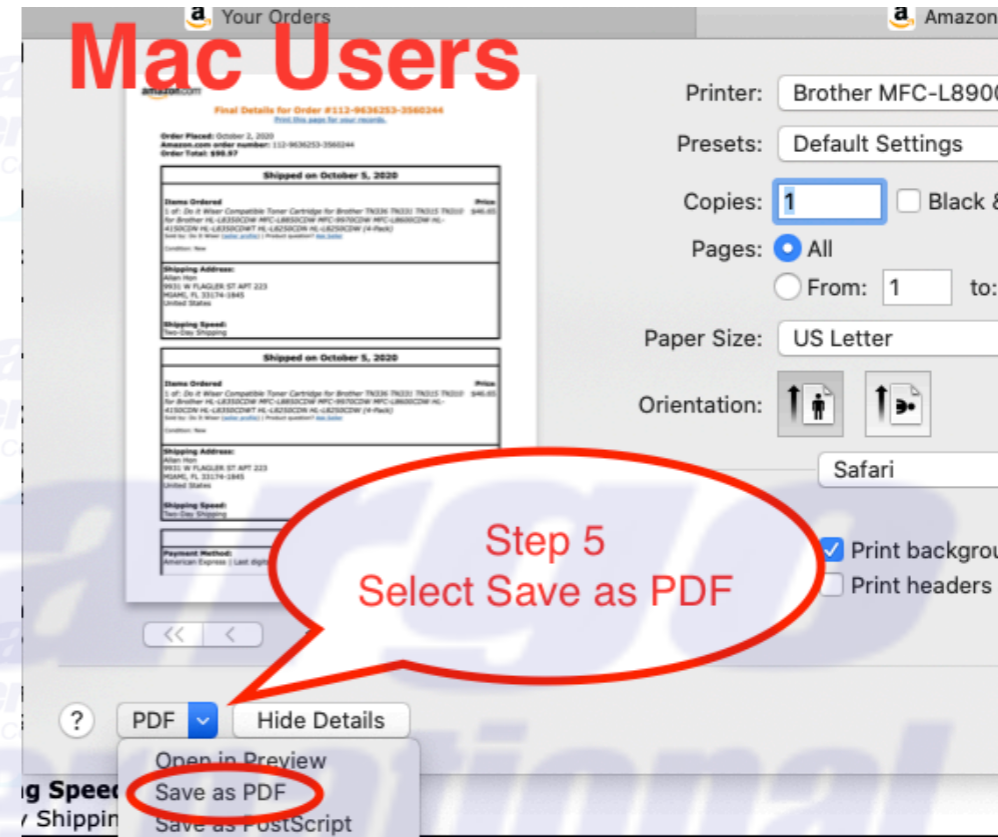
Your Orders

Amazon

Mac Users

amazon.com

Final Details for Order #112-9636253-3560244

Print this page for your records.

Order Placed: October 2, 2020
Amazon.com order number: 112-9636253-3560244
Order Total: $90.97

Shipped on October 5, 2020

Items Ordered
1 of: Do it Wiser Compatible Toner Cartridge for Brother TN336 TN331 TN315 TN310 for Brother HL-L8350CDW MFC-L8850CDW MFC-9970CDW MFC-L8600CDW HL-4150CDW HL-L8350CDWT HL-L8250CDN HL-L8250CDW (4-Pack)
Sold by: Do it Wiser (seller profile) | Product question? Ask Seller
Condition: New

Price
$46.65

Shipping Address:
Allen Hon
9931 W FLAGLER ST APT 223
MIAMI, FL 33174-1845
United States

Shipping Speed:
Two-Day Shipping

Shipped on October 5, 2020

Items Ordered
1 of: Do it Wiser Compatible Toner Cartridge for Brother TN336 TN331 TN315 TN310 for Brother HL-L8350CDW MFC-L8850CDW MFC-9970CDW MFC-L8600CDW HL-4150CDW HL-L8350CDWT HL-L8250CDN HL-L8250CDW (4-Pack)
Sold by: Do it Wiser (seller profile) | Product question? Ask Seller
Condition: New

Price
$46.65

Shipping Address:
Allen Hon
9931 W FLAGLER ST APT 223
MIAMI, FL 33174-1845
United States

Shipping Speed:
Two-Day Shipping

Payment Method:
American Express | Last digit

Printer: Brother MFC-L890

Presets: Default Settings

Copies: 1 Black &

Pages: All
From: 1 to:

Paper Size: US Letter

Orientation:

Safari

Print backgrou
Print headers

Step 5
Select Save as PDF

?

PDF

Hide Details

Open in Preview
Save as PDF
Save as PostScript

g Speed
Shippin